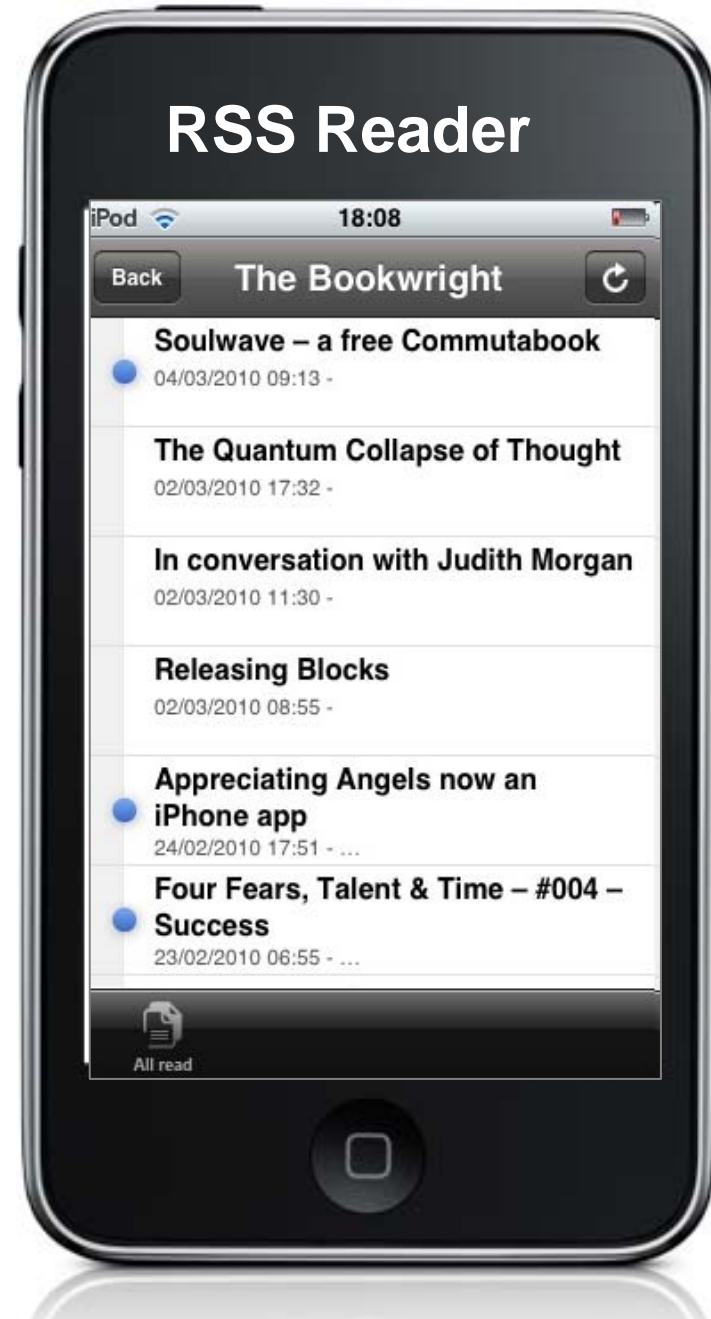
RSS Reader

iPod 18:08

Back The Bookwright

Soulwave – a free Commutabook
04/03/2010 09:13 -

The Quantum Collapse of Thought
02/03/2010 17:32 -

In conversation with Judith Morgan
02/03/2010 11:30 -

Releasing Blocks
02/03/2010 08:55 -

Appreciating Angels now an iPhone app
24/02/2010 17:51 - ...

Four Fears, Talent & Time – #004 – Success
23/02/2010 06:55 - ...

All read